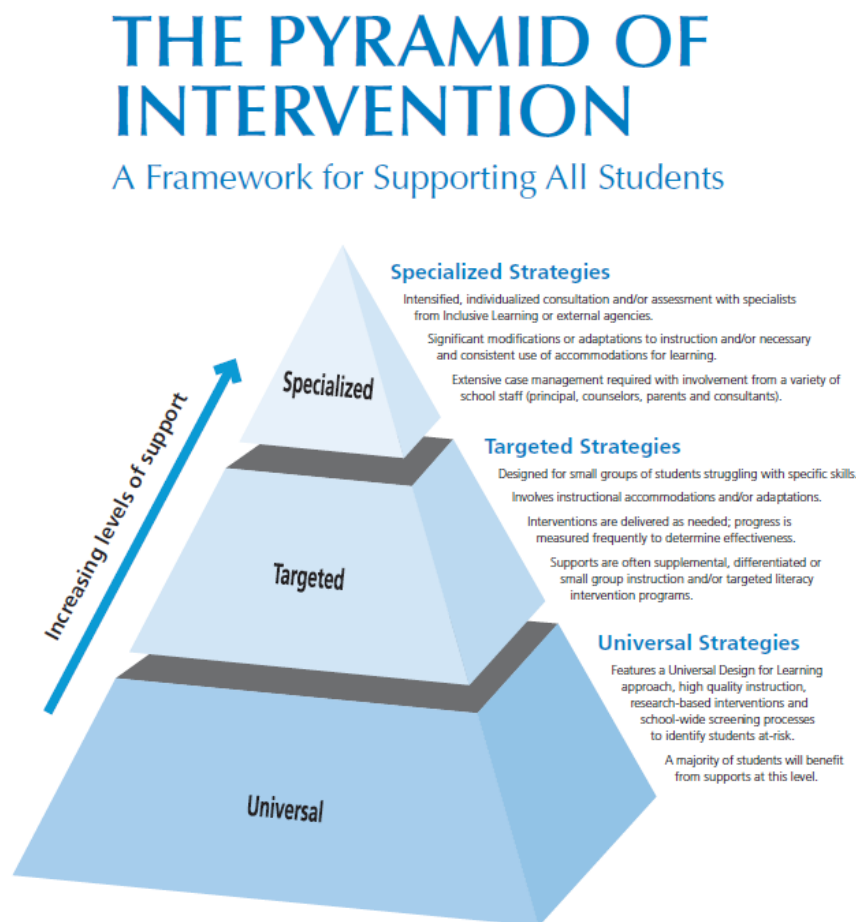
THE PYRAMID OF INTERVENTION

A Framework for Supporting All Students

Increasing levels of support

Specialized

Targeted

Universal

Specialized Strategies

Intensified, individualized consultation and/or assessment with specialists from Inclusive Learning or external agencies.

Significant modifications or adaptations to instruction and/or necessary and consistent use of accommodations for learning.

Extensive case management required with involvement from a variety of school staff (principal, counselors, parents and consultants).

Targeted Strategies

Designed for small groups of students struggling with specific skills.

Involves instructional accommodations and/or adaptations.

Interventions are delivered as needed; progress is measured frequently to determine effectiveness.

Supports are often supplemental, differentiated or small group instruction and/or targeted literacy intervention programs.

Universal Strategies

Features a Universal Design for Learning approach, high quality instruction, research-based interventions and school-wide screening processes to identify students at-risk.

A majority of students will benefit from supports at this level.